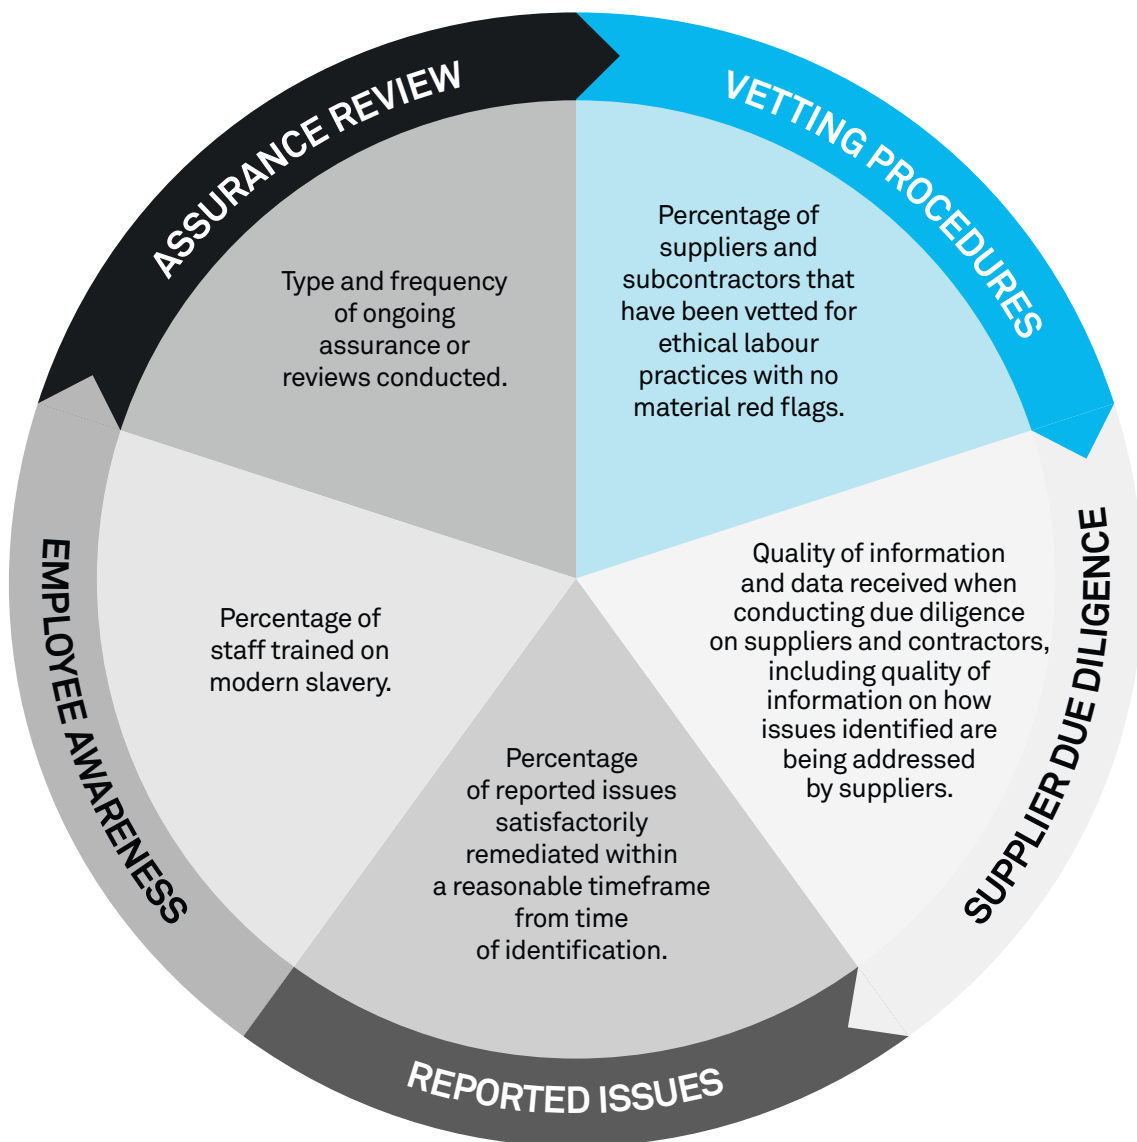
ASSURANCE REVIEW

Type and frequency of ongoing assurance or reviews conducted.

VETTING PROCEDURES

Percentage of suppliers and subcontractors that have been vetted for ethical labour practices with no material red flags.

SUPPLIER DUE DILIGENCE

Quality of information and data received when conducting due diligence on suppliers and contractors, including quality of information on how issues identified are being addressed by suppliers.

REPORTED ISSUES

Percentage of reported issues satisfactorily remediated within a reasonable timeframe from time of identification.

EMPLOYEE AWARENESS

Percentage of staff trained on modern slavery.